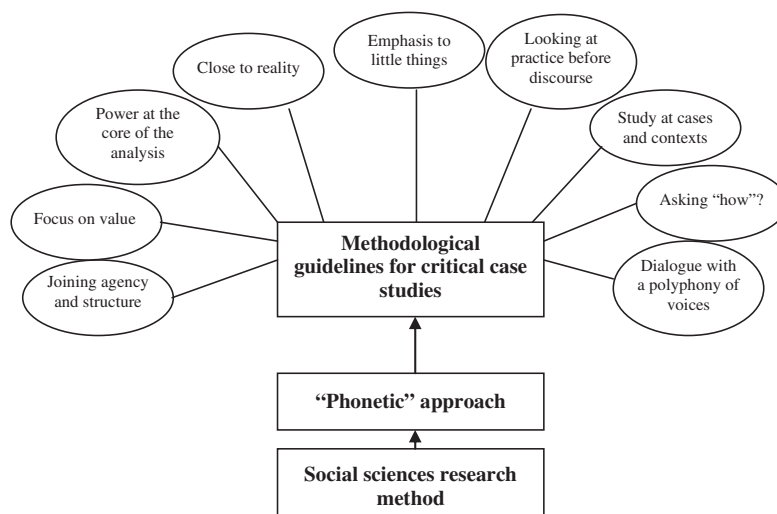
Close to reality

Emphasis to little things

Looking at practice before discourse

Power at the core of the analysis

Study at cases and contexts

Focus on value

Asking "how"?

Joining agency and structure

Methodological guidelines for critical case studies

Dialogue with a polyphony of voices

"Phonetic" approach

Social sciences research method